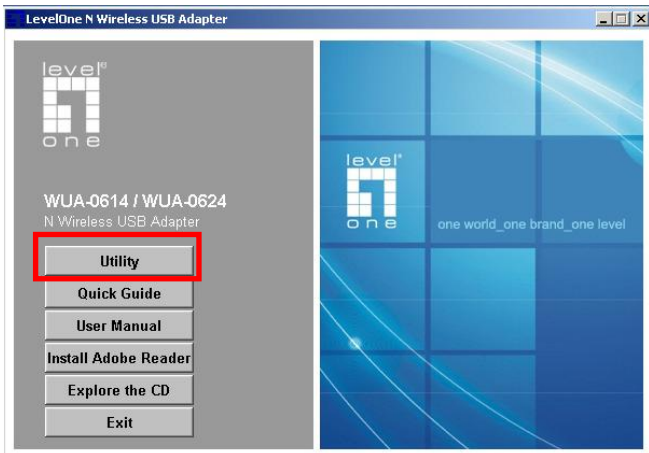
LevelOne N Wireless USB Adapter

level
one

WUA-0614 / WUA-0624
N Wireless USB Adapter

Utility
Quick Guide
User Manual
Install Adobe Reader
Explore the CD
Exit

level
one
one world_one brand_one level